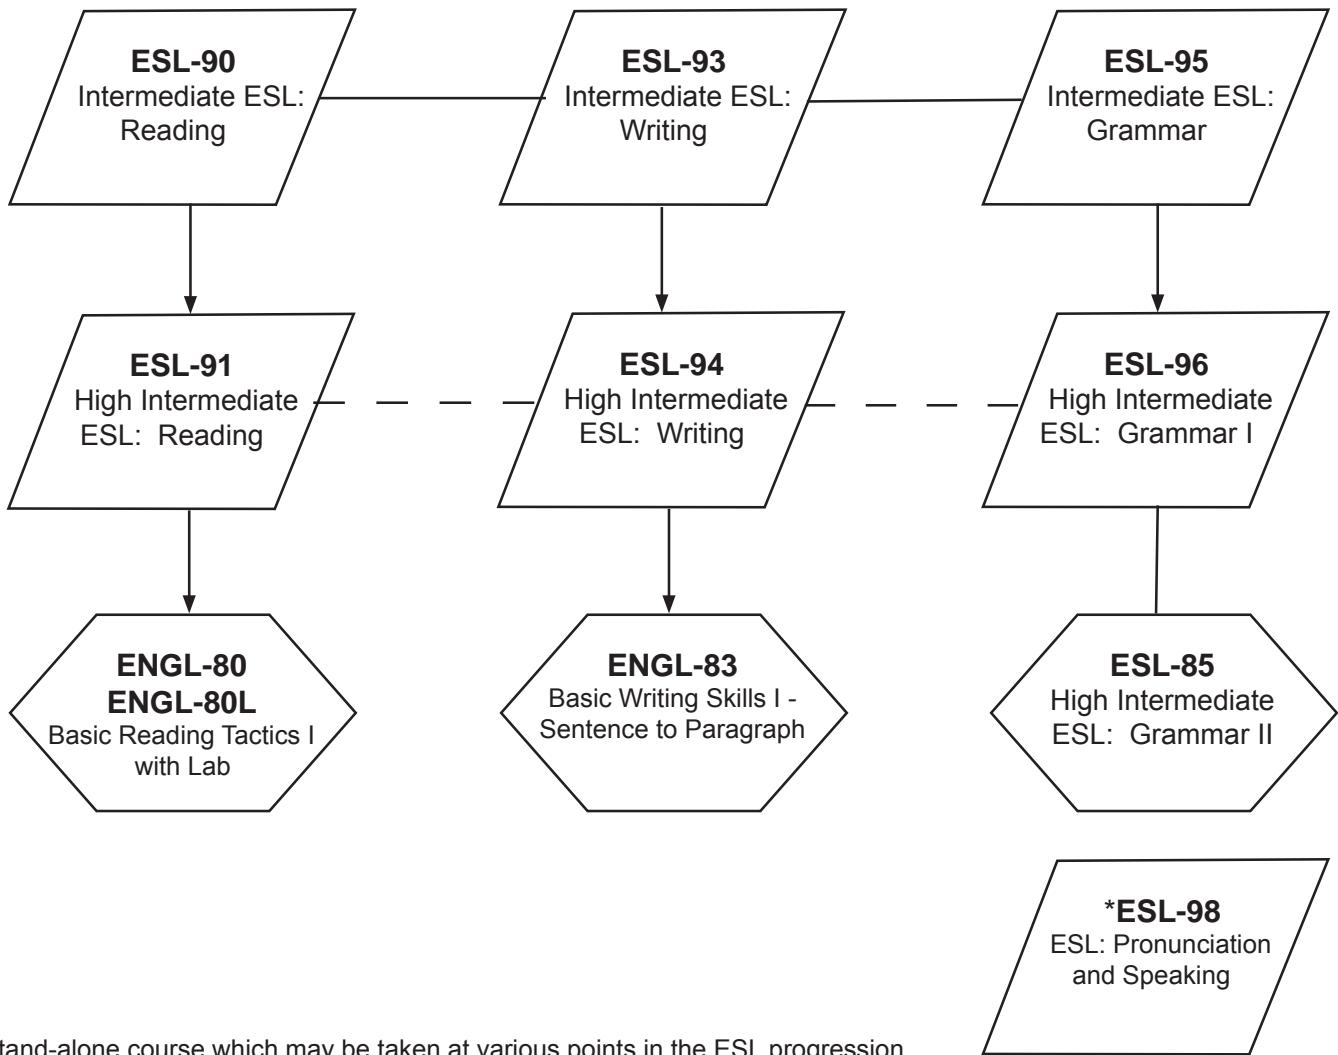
**ESL-90**
Intermediate ESL: Reading

**ESL-93**
Intermediate ESL: Writing

**ESL-95**
Intermediate ESL: Grammar

**ESL-91**
High Intermediate ESL: Reading

**ESL-94**
High Intermediate ESL: Writing

**ESL-96**
High Intermediate ESL: Grammar I

**ENGL-80**
**ENGL-80L**
Basic Reading Tactics I with Lab

**ENGL-83**
Basic Writing Skills I - Sentence to Paragraph

**ESL-85**
High Intermediate ESL: Grammar II

\***ESL-98**
ESL: Pronunciation and Speaking

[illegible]tand-alone course which may be taken at various points in the ESL progression